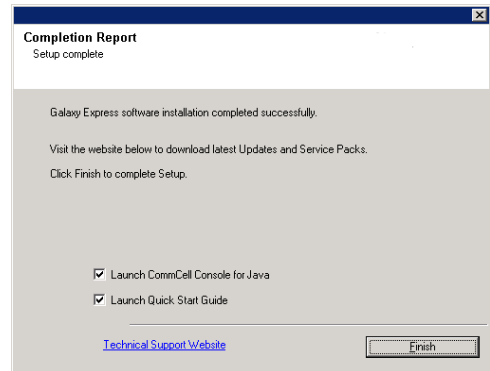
Completion Report
Setup complete

Galaxy Express software installation completed successfully.

Visit the website below to download latest Updates and Service Packs.

Click Finish to complete Setup.

Launch CommCell Console for Java

Launch Quick Start Guide

Technical Support Website

Finish